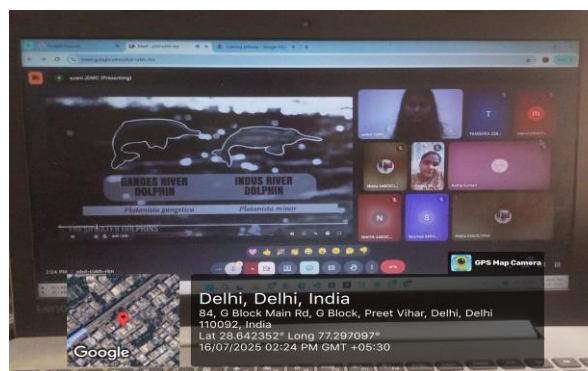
GANGES RIVER DOLPHIN

Platanista gangetica

INDUS RIVER DOLPHIN

Platanista minor

2:24 PM

GPS Map Camera

Google

Delhi, Delhi, India
84, G Block Main Rd, G Block, Preet Vihar, Delhi, Delhi 110092, India
Lat 28.642352° Long 77.297097°
16/07/2025 02:24 PM GMT +05:30